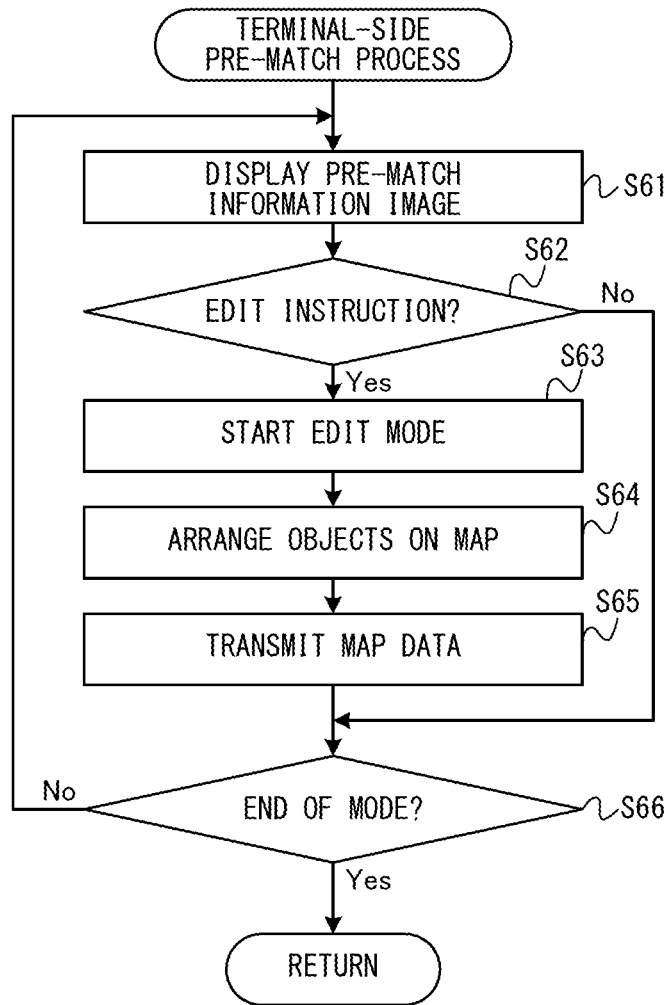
TERMINAL-SIDE PRE-MATCH PROCESS

DISPLAY PRE-MATCH INFORMATION IMAGE

S61

S62

EDIT INSTRUCTION?

No

Yes

S63

START EDIT MODE

S64

ARRANGE OBJECTS ON MAP

S65

TRANSMIT MAP DATA

No

END OF MODE?

S66

Yes

RETURN